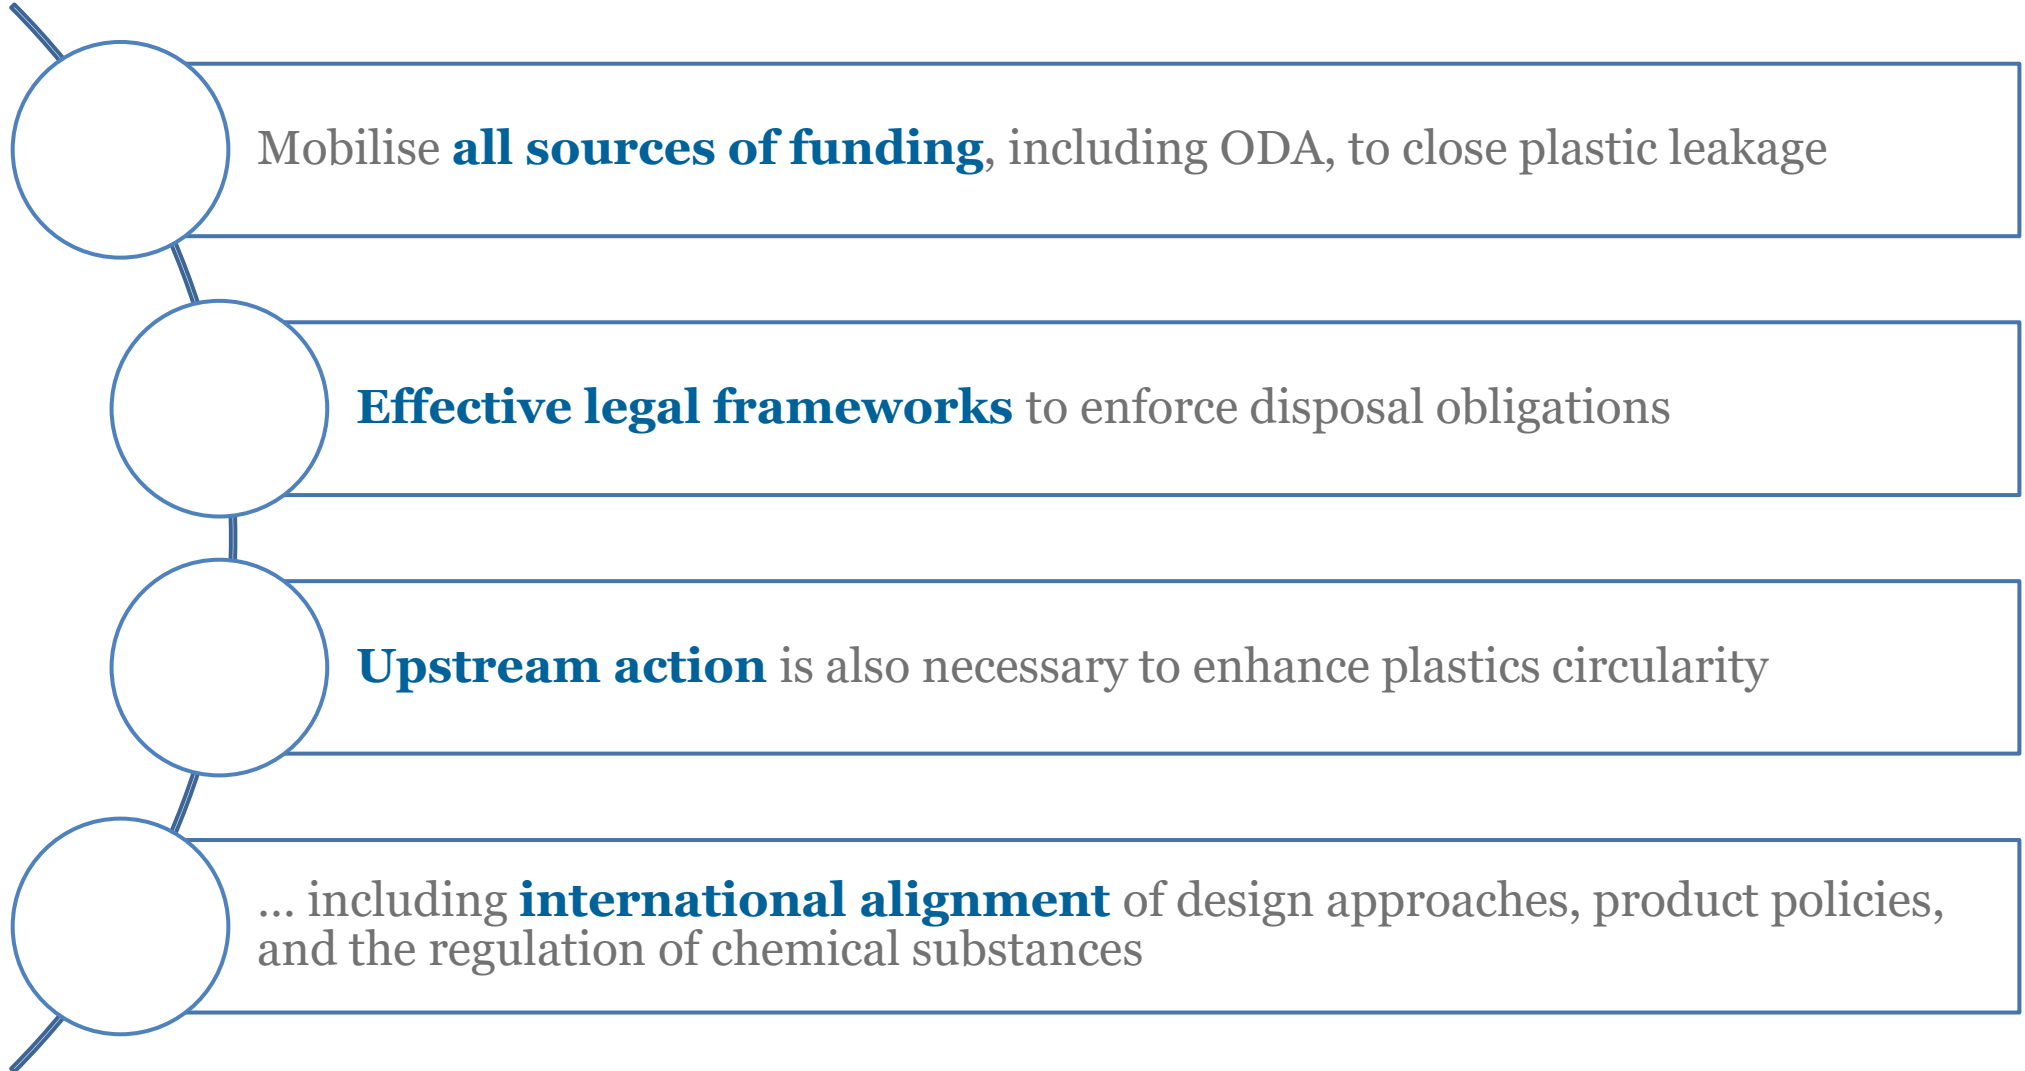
Mobilise all sources of funding, including ODA, to close plastic leakage

Effective legal frameworks to enforce disposal obligations

Upstream action is also necessary to enhance plastics circularity

... including international alignment of design approaches, product policies, and the regulation of chemical substances